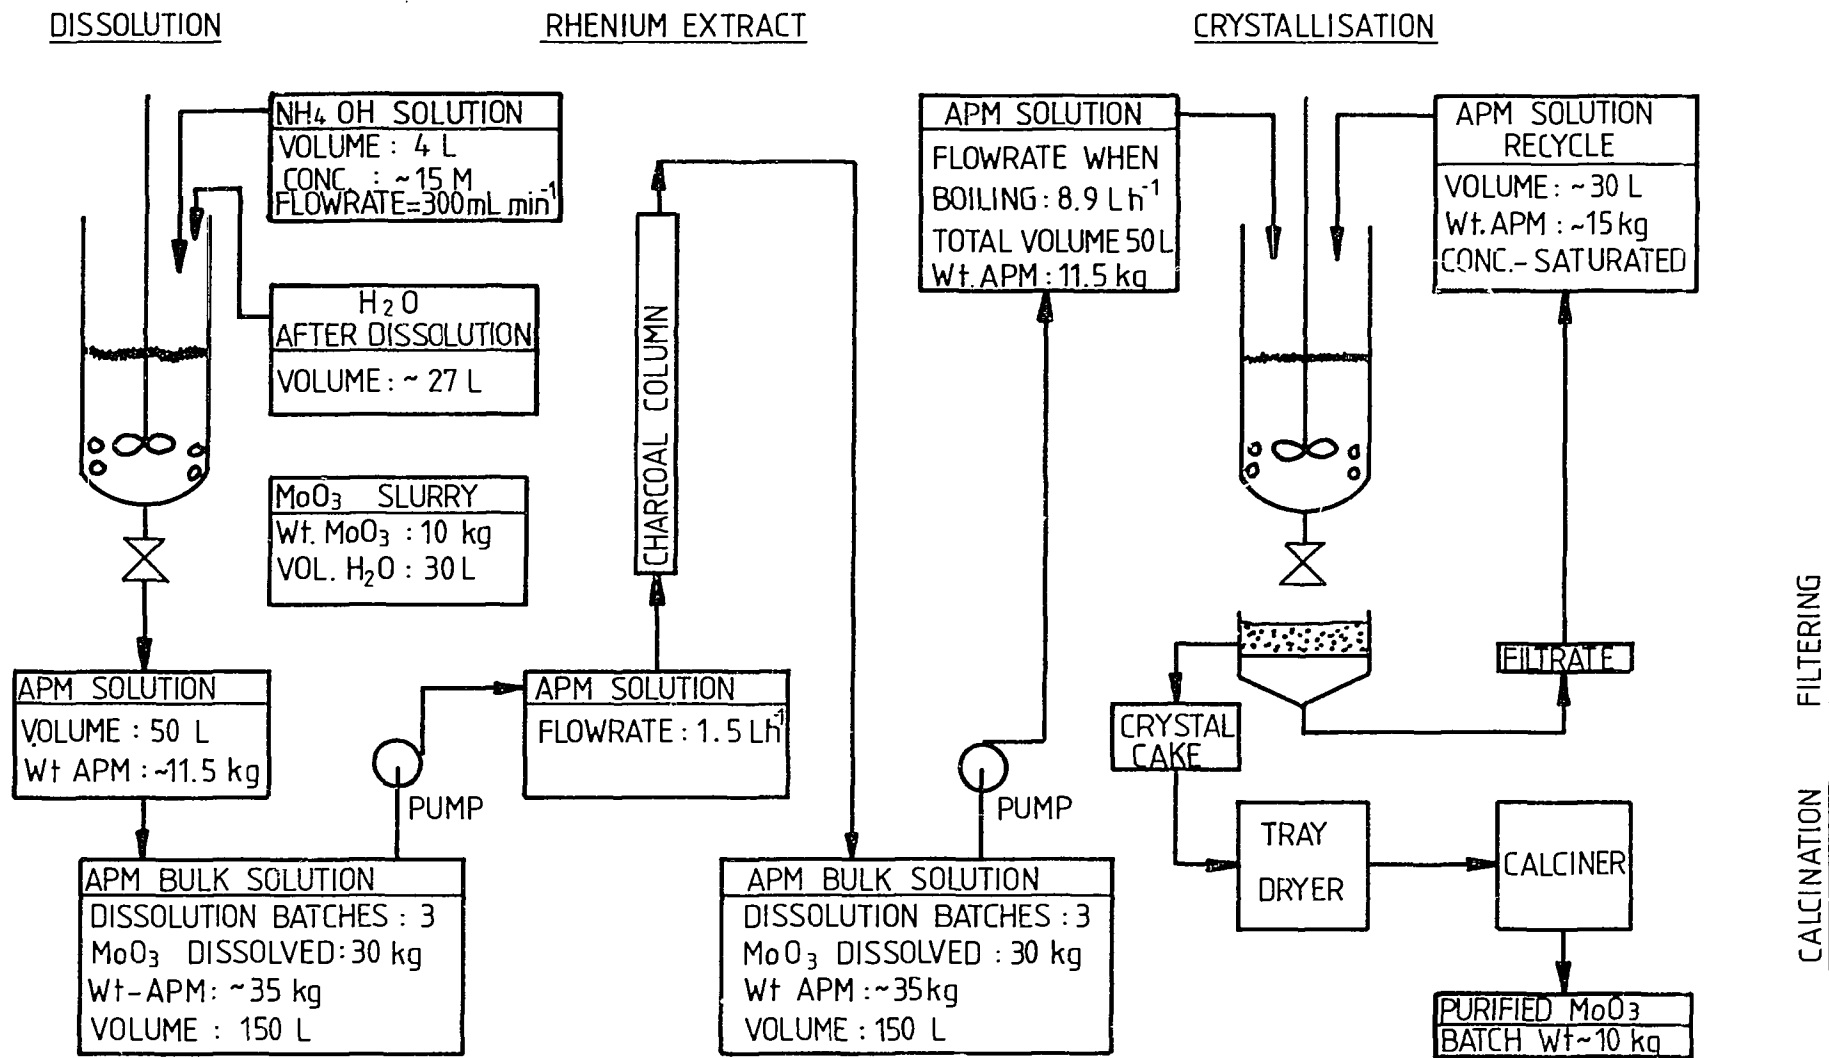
DISSOLUTION

RHENIUM EXTRACT

CRYSTALLISATION

$NH_4OH$ SOLUTION
VOLUME : 4 L
CONC. : ~15 M
FLOWRATE=300 mL min$^{-1}$

$H_2O$
AFTER DISSOLUTION
VOLUME : ~ 27 L

$MoO_3$ SLURRY
Wt. $MoO_3$ : 10 kg
VOL. $H_2O$ : 30 L

APM SOLUTION
VOLUME : 50 L
Wt APM : ~11.5 kg

APM BULK SOLUTION
DISSOLUTION BATCHES : 3
$MoO_3$ DISSOLVED: 30 kg
Wt-APM: ~35 kg
VOLUME : 150 L

PUMP

APM SOLUTION
FLOWRATE : 1.5 L h$^{-1}$

CHARCOAL COLUMN

APM BULK SOLUTION
DISSOLUTION BATCHES : 3
$MoO_3$ DISSOLVED : 30 kg
Wt APM : ~35 kg
VOLUME : 150 L

PUMP

APM SOLUTION
FLOWRATE WHEN
BOILING : 8.9 L h$^{-1}$
TOTAL VOLUME 50 L
Wt. APM : 11.5 kg

APM SOLUTION RECYCLE
VOLUME : ~30 L
Wt. APM : ~15 kg
CONC.- SATURATED

FILTRATE

CRYSTAL CAKE

TRAY DRYER

CALCINER

PURIFIED $MoO_3$
BATCH Wt~10 kg

FILTERING

CALCINATION